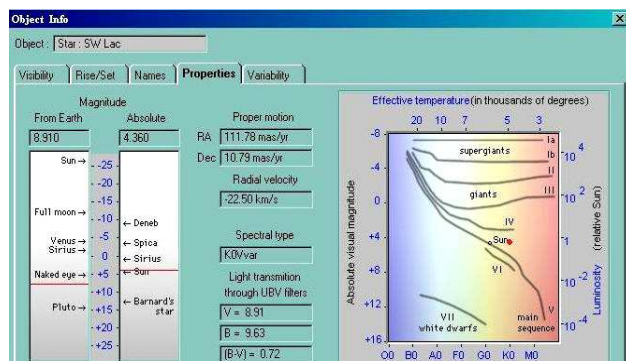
Object Info

Object : Star : SW Lac

Visibility | Rise/Set | Names | Properties | Variability

Magnitude
From Earth
8.910
Absolute
4.360

Sun →
Full moon →
Venus →
Sirius →
Naked eye →
Pluto →

-25
-20
-15
-10
-5
0
+5
+10
+15
+20
+25

← Deneb
← Spica
← Sirius
← Sun
← Barnard's star

Proper motion
RA 111.78 mas/yr
Dec 10.79 mas/yr

Radial velocity
-22.50 km/s

Spectral type
K0Vvar

Light transmition through UBV filters
V = 8.91
B = 9.63
(B-V) = 0.72

Effective temperature (in thousands of degrees)
20 10 7 5 3

Absolute visual magnitude
-8
-4
0
+4
+8
+12
+16

supergiants
giants
Sun
VI
VII
white dwarfs
main sequence
Ia
Ib
II
III
IV
V

$10^4$
$10^2$
1
$10^{-2}$
$10^{-4}$
Luminosity (relative Sun)

O0 B0 A0 F0 G0 K0 M0